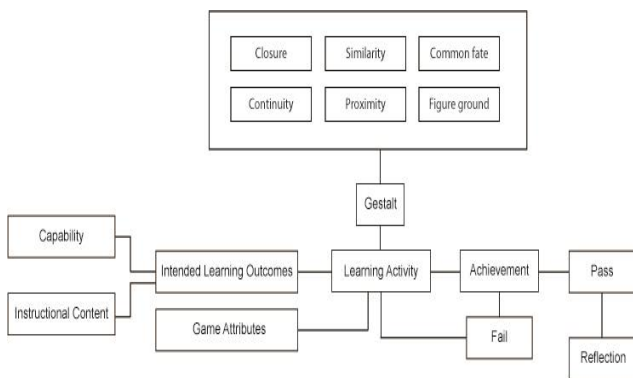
Closure

Similarity

Common fate

Continuity

Proximity

Figure ground

Gestalt

Capability

Intended Learning Outcomes

Learning Activity

Achievement

Pass

Instructional Content

Game Attributes

Fail

Reflection